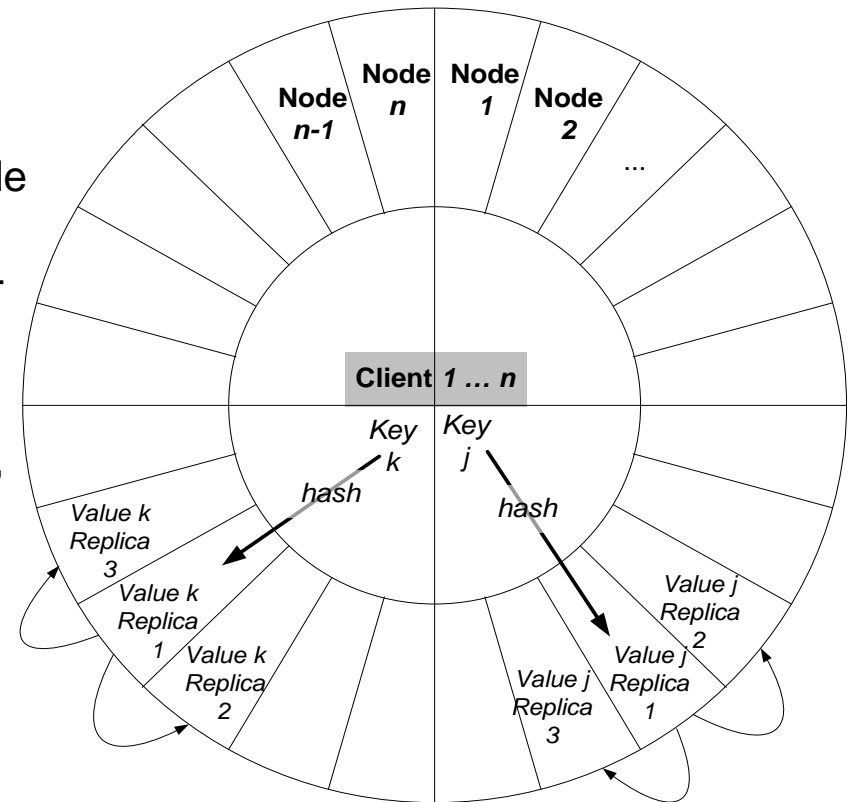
Node *n-1*

Node *n*

Node *1*

Node *2*

...

de

Client *1 … n*

*Key k*

*Key j*

*hash*

*hash*

*Value k Replica 3*

*Value k Replica 1*

*Value k Replica 2*

*Value j Replica 2*

*Value j Replica 1*

*Value j Replica 3*